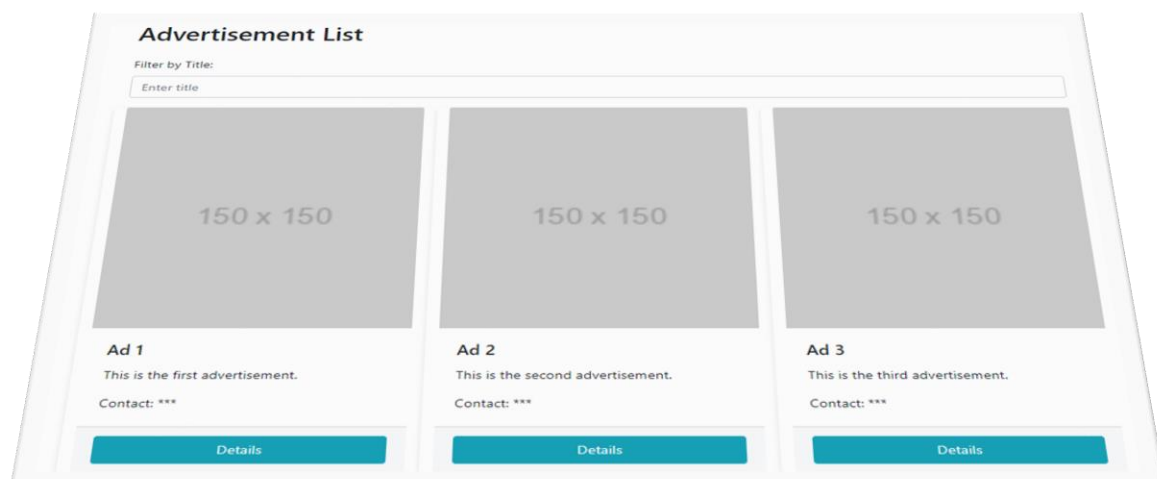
Advertisement List

Filter by Title:

Enter title

150 x 150

Ad 1

This is the first advertisement.

Contact: ***

Details

150 x 150

Ad 2

This is the second advertisement.

Contact: ***

Details

150 x 150

Ad 3

This is the third advertisement.

Contact: ***

Details